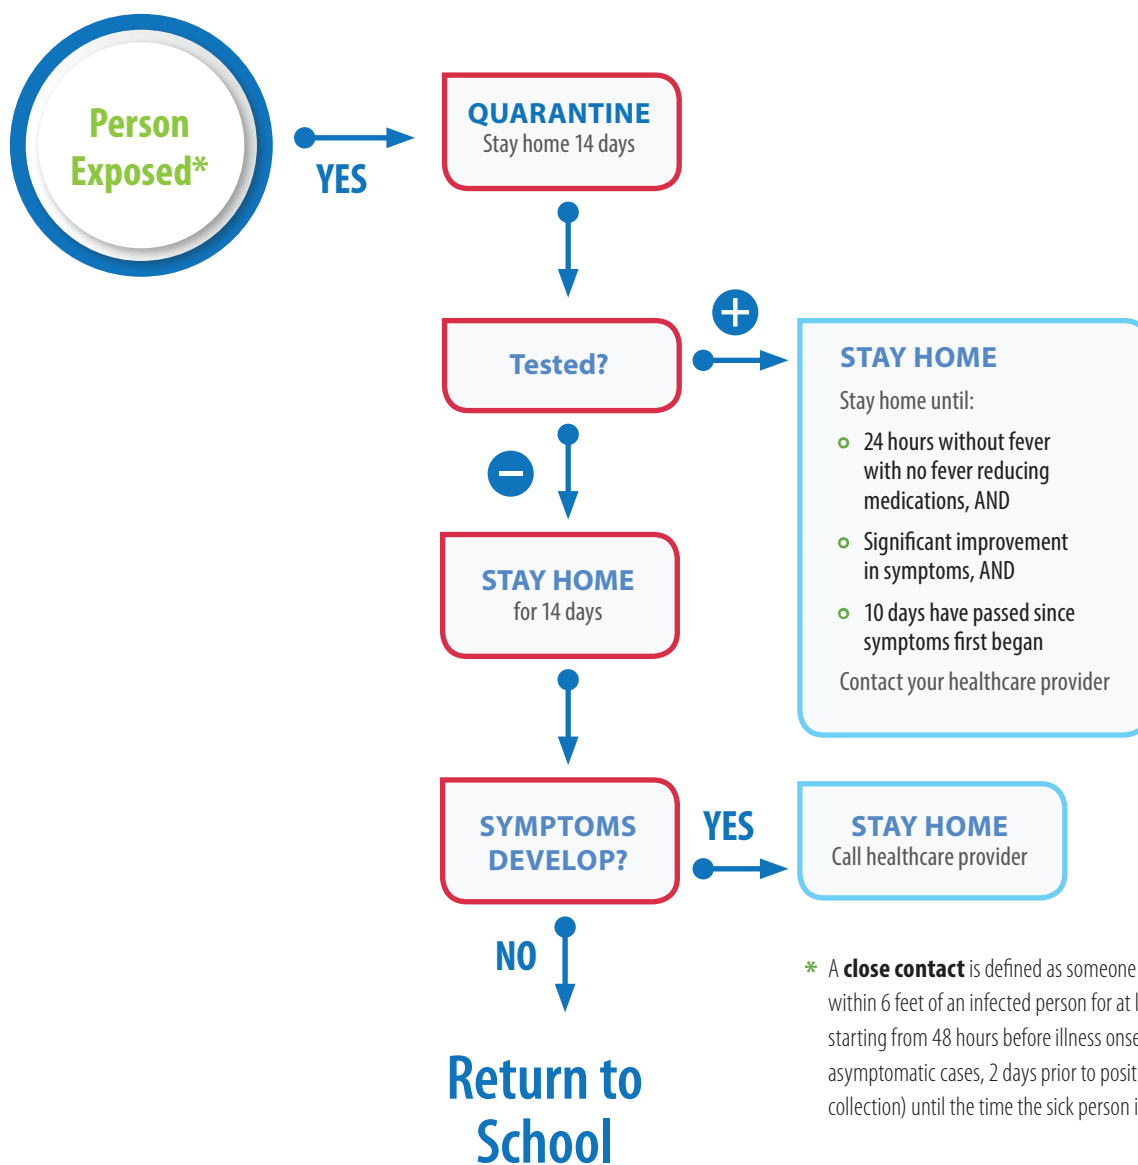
Person Exposed*

YES

QUARANTINE
Stay home 14 days

Tested?

STAY HOME
Stay home until:
24 hours without fever with no fever reducing medications, AND
Significant improvement in symptoms, AND
10 days have passed since symptoms first began
Contact your healthcare provider

STAY HOME
for 14 days

SYMPTOMS DEVELOP?

YES

STAY HOME
Call healthcare provider

NO

Return to School

* A **close contact** is defined as someone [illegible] within 6 feet of an infected person for at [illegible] starting from 48 hours before illness onse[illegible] asymptomatic cases, 2 days prior to posit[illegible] collection) until the time the sick person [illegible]